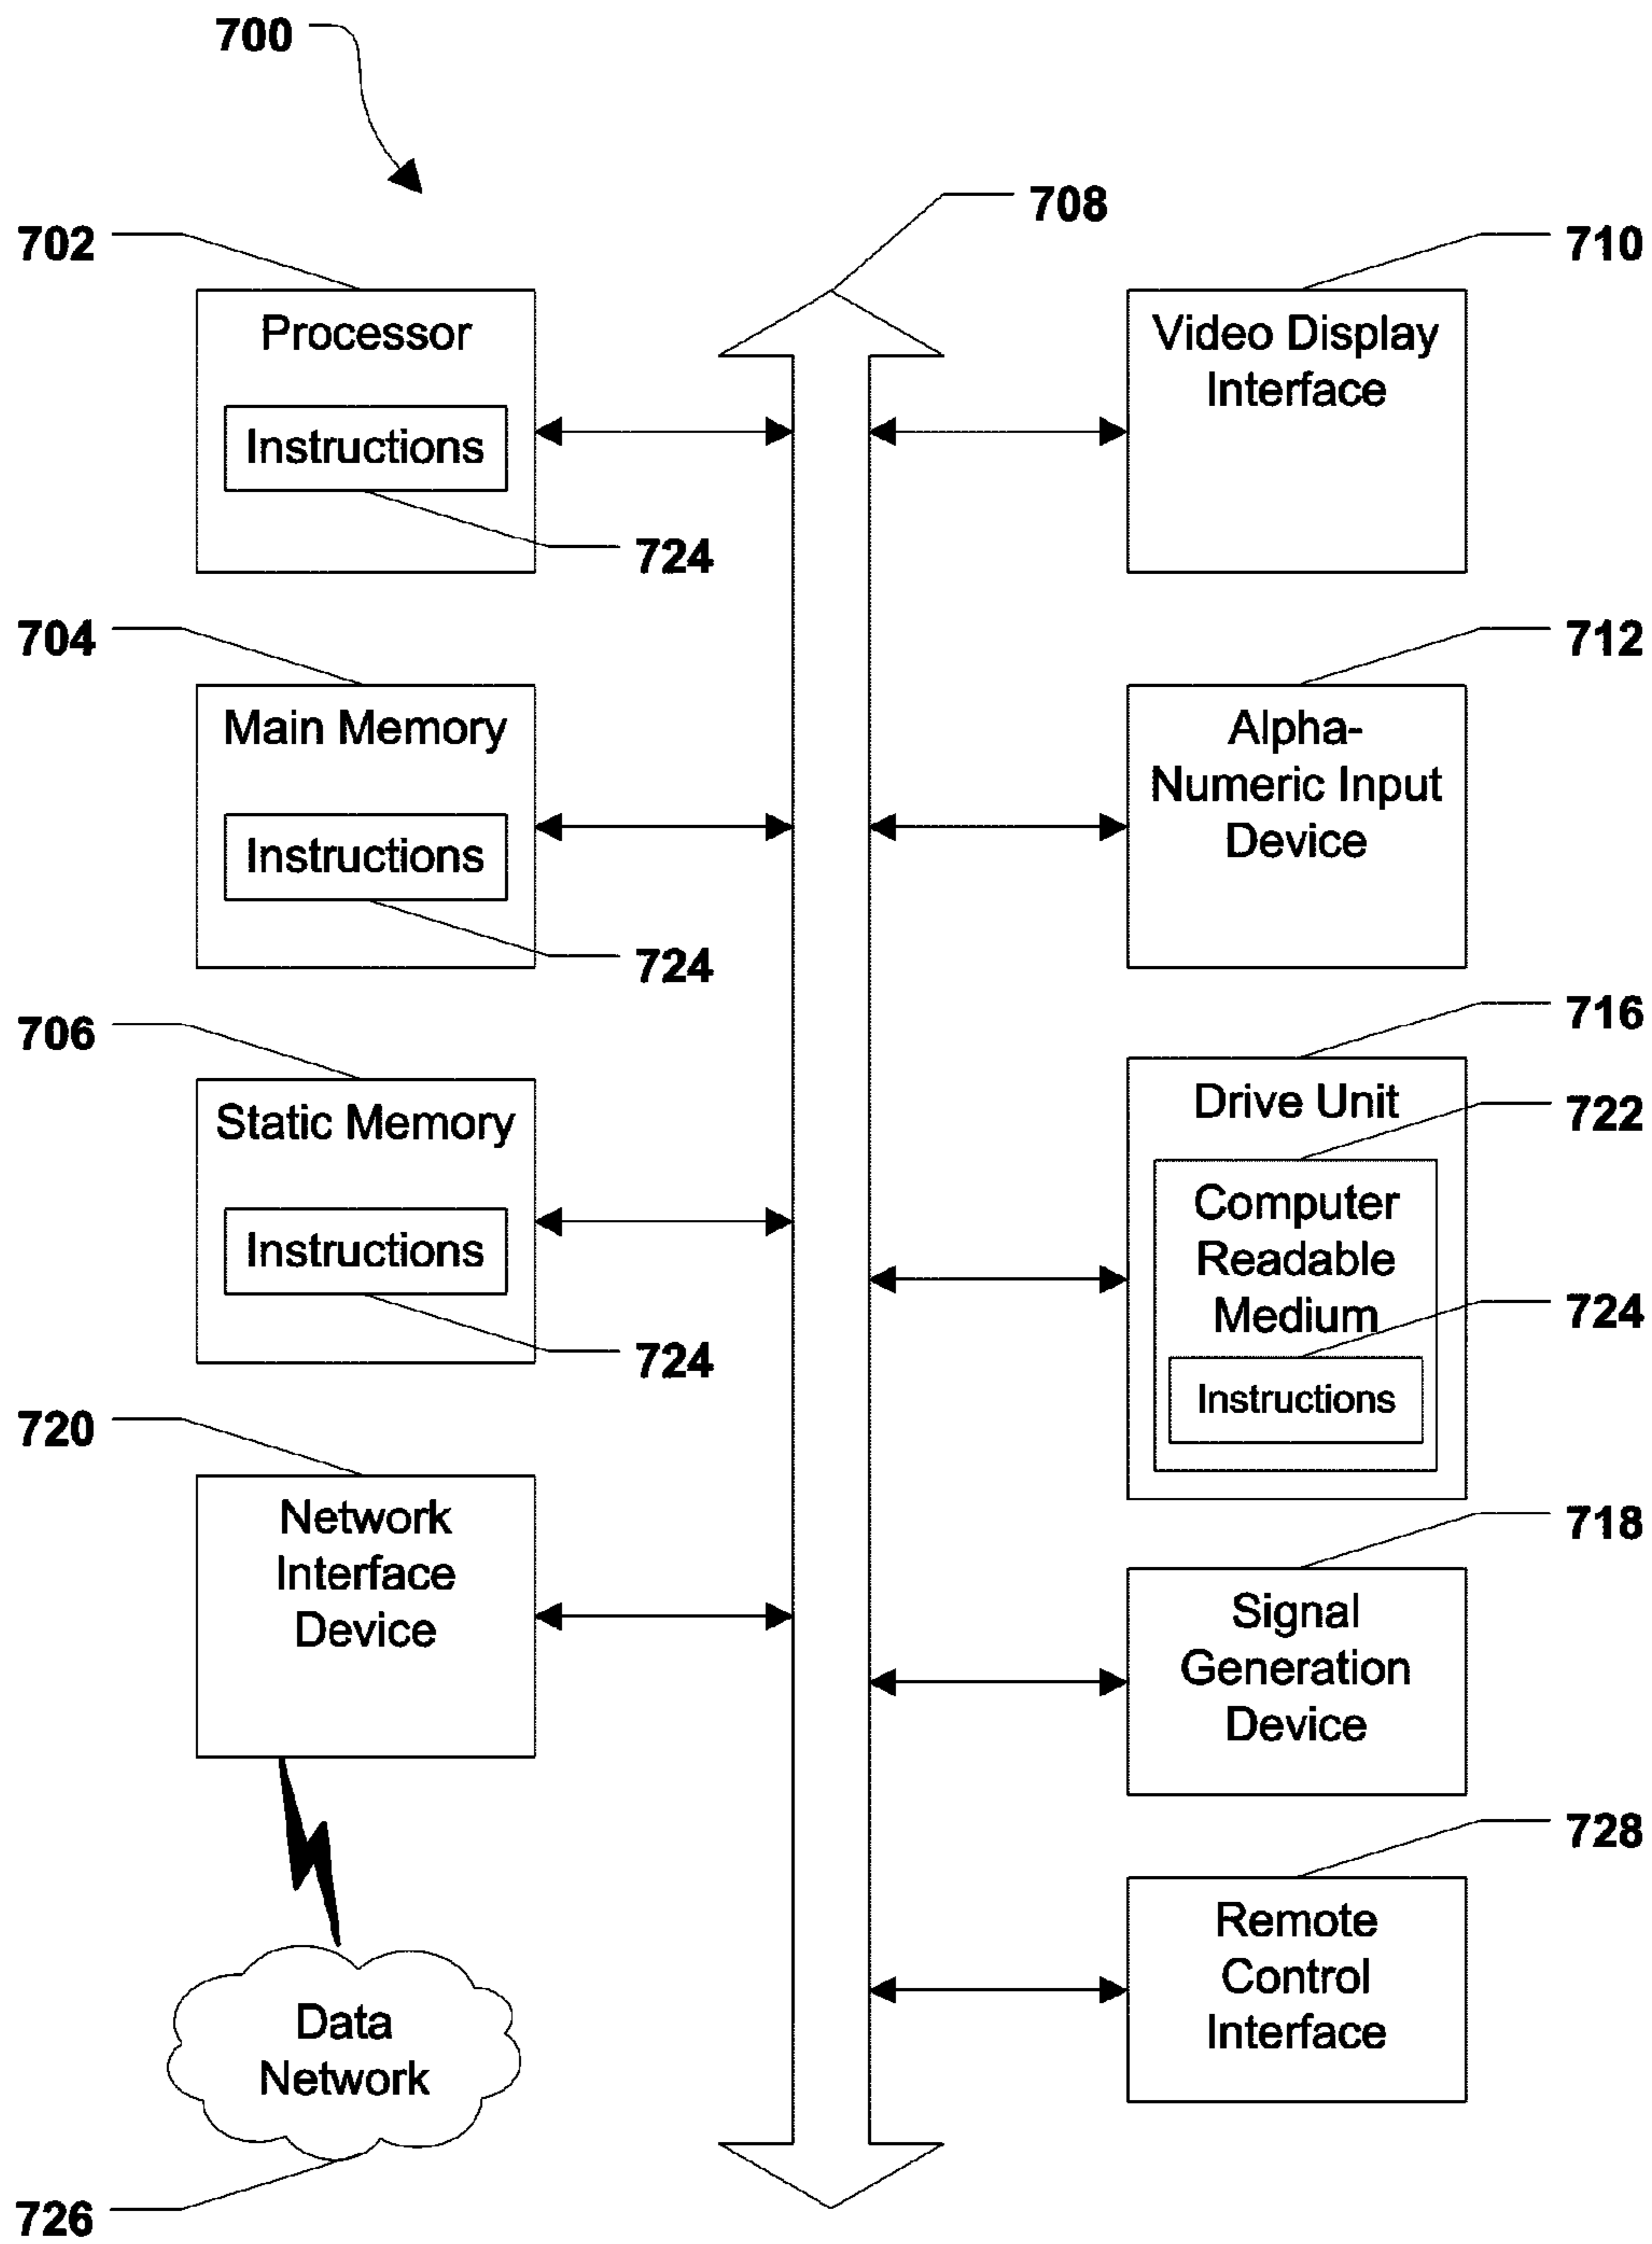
700

708

702

Processor

Instructions

724

710

Video Display Interface

704

Main Memory

Instructions

724

712

Alpha-Numeric Input Device

706

Static Memory

Instructions

724

716

Drive Unit

722

Computer Readable Medium

724

Instructions

720

Network Interface Device

718

Signal Generation Device

728

Remote Control Interface

Data Network

726